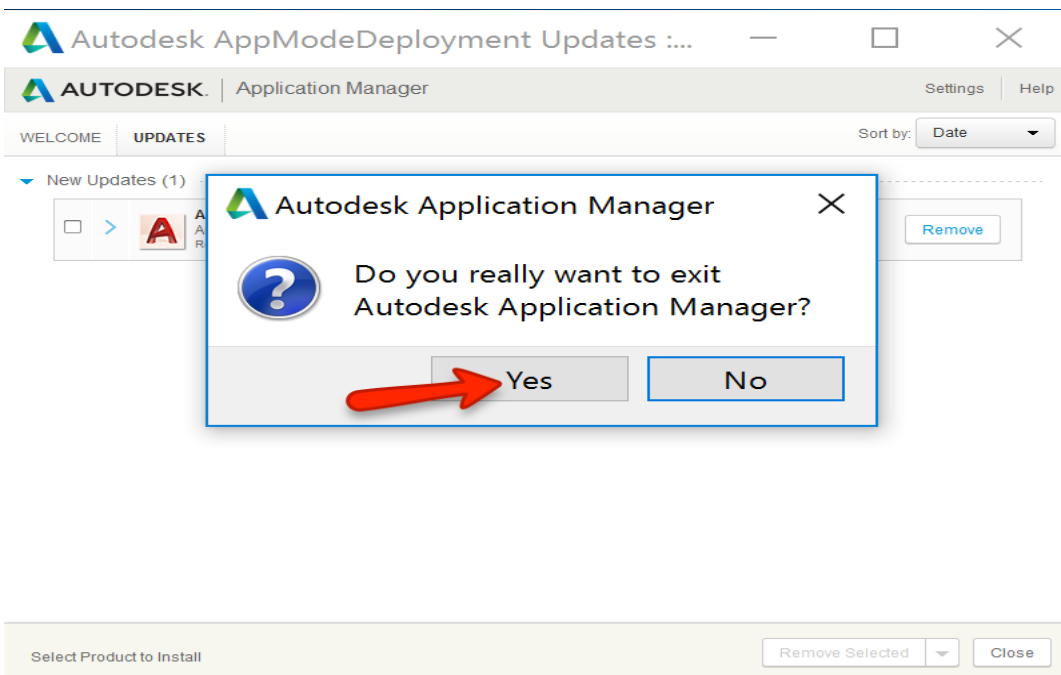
Autodesk AppModeDeployment Updates :...

AUTODESK. | Application Manager

Settings | Help

WELCOME | UPDATES

Sort by: Date

New Updates (1)

A
A
R

Remove

Autodesk Application Manager

Do you really want to exit Autodesk Application Manager?

Yes | No

Select Product to Install

Remove Selected | Close